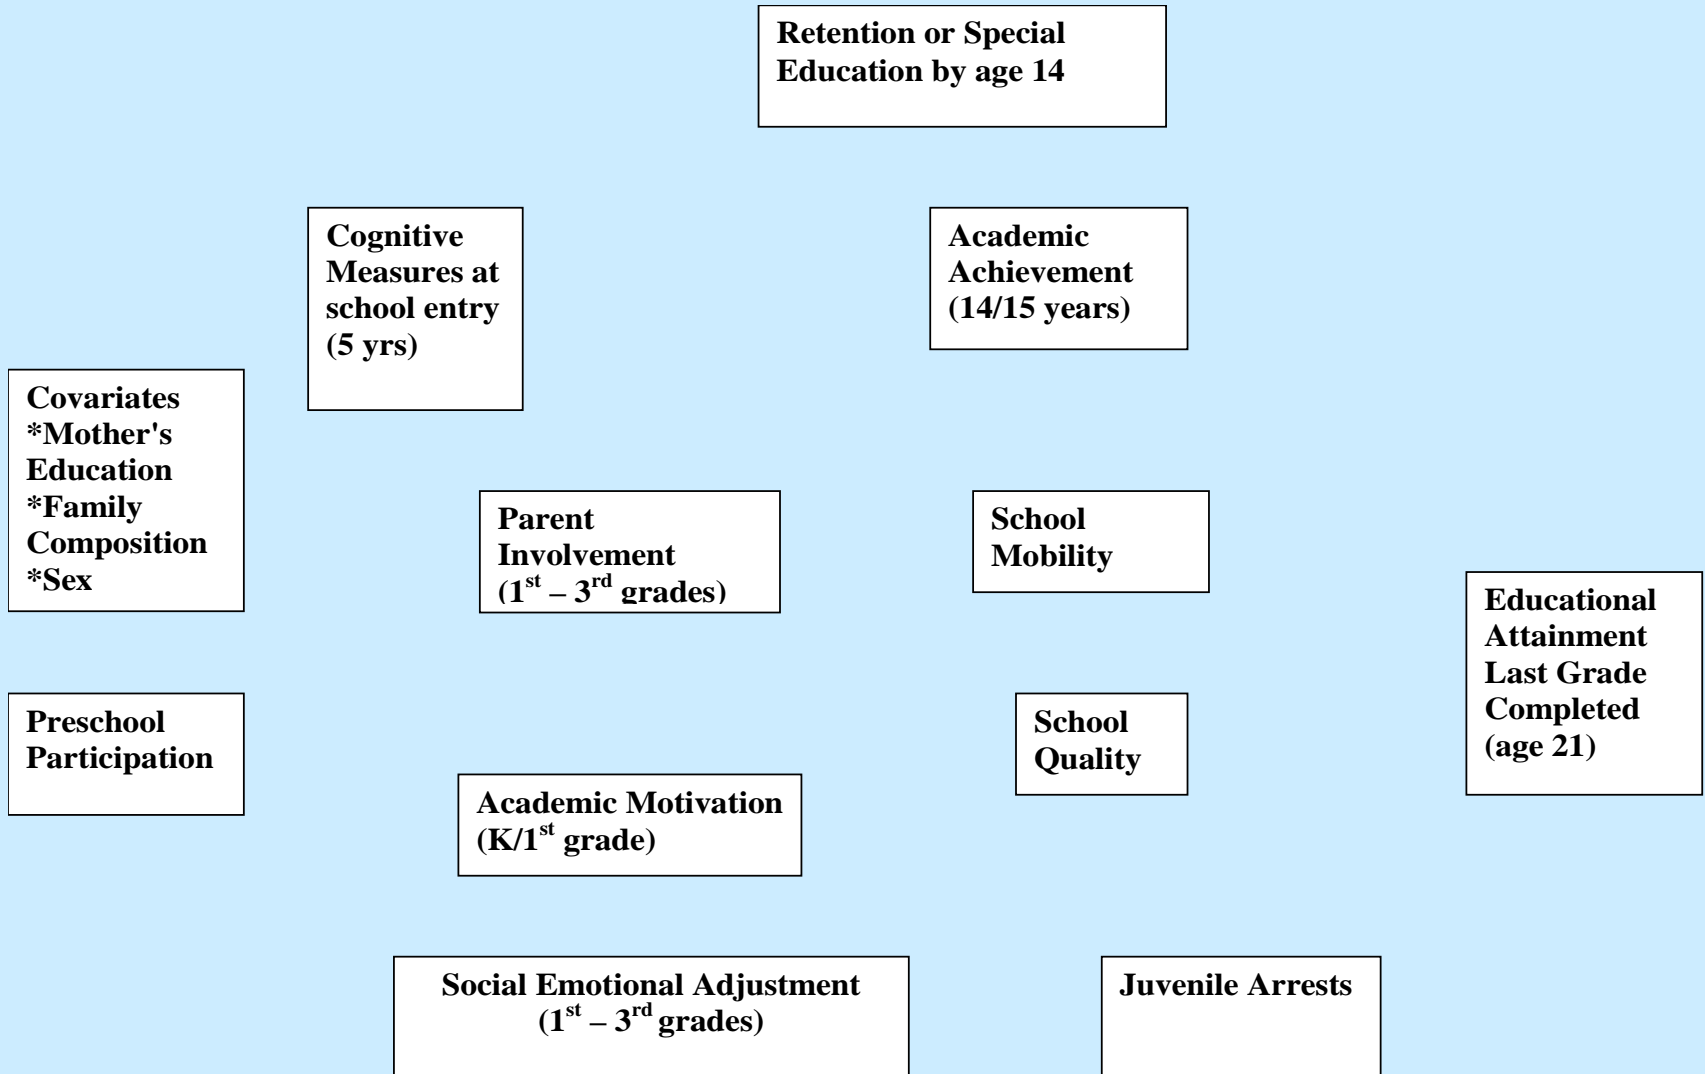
Retention or Special Education by age 14

Cognitive Measures at school entry (5 yrs)

Academic Achievement (14/15 years)

Covariates
*Mother's Education
*Family Composition
*Sex

Parent Involvement ($1^{st}$ – $3^{rd}$ grades)

School Mobility

Educational Attainment Last Grade Completed (age 21)

Preschool Participation

School Quality

Academic Motivation (K/$1^{st}$ grade)

Social Emotional Adjustment ($1^{st}$ – $3^{rd}$ grades)

Juvenile Arrests